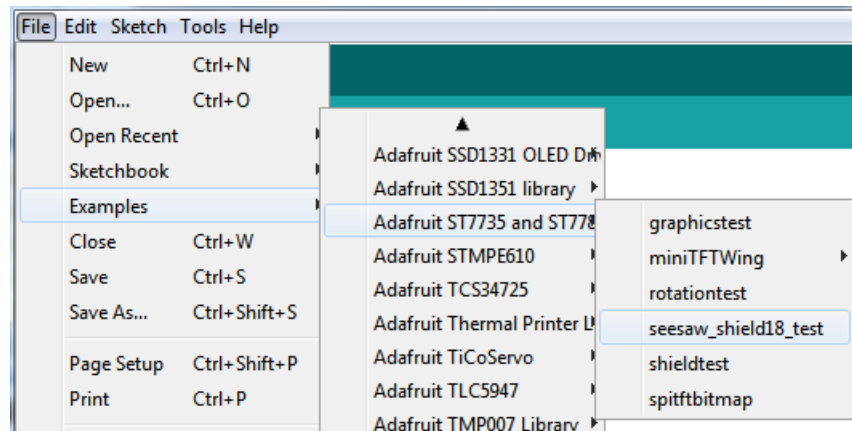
File Edit Sketch Tools Help

New Ctrl+N
Open... Ctrl+O
Open Recent
Sketchbook
Examples
Close Ctrl+W
Save Ctrl+S
Save As... Ctrl+Shift+S
Page Setup Ctrl+Shift+P
Print Ctrl+P

▲
Adafruit SSD1331 OLED Dr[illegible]
Adafruit SSD1351 library
Adafruit ST7735 and ST77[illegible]
Adafruit STMPE610
Adafruit TCS34725
Adafruit Thermal Printer L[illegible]
Adafruit TiCoServo
Adafruit TLC5947
Adafruit TMP007 Library

graphicstest
miniTFTWing
rotationtest
seesaw_shield18_test
shieldtest
spitftbitmap